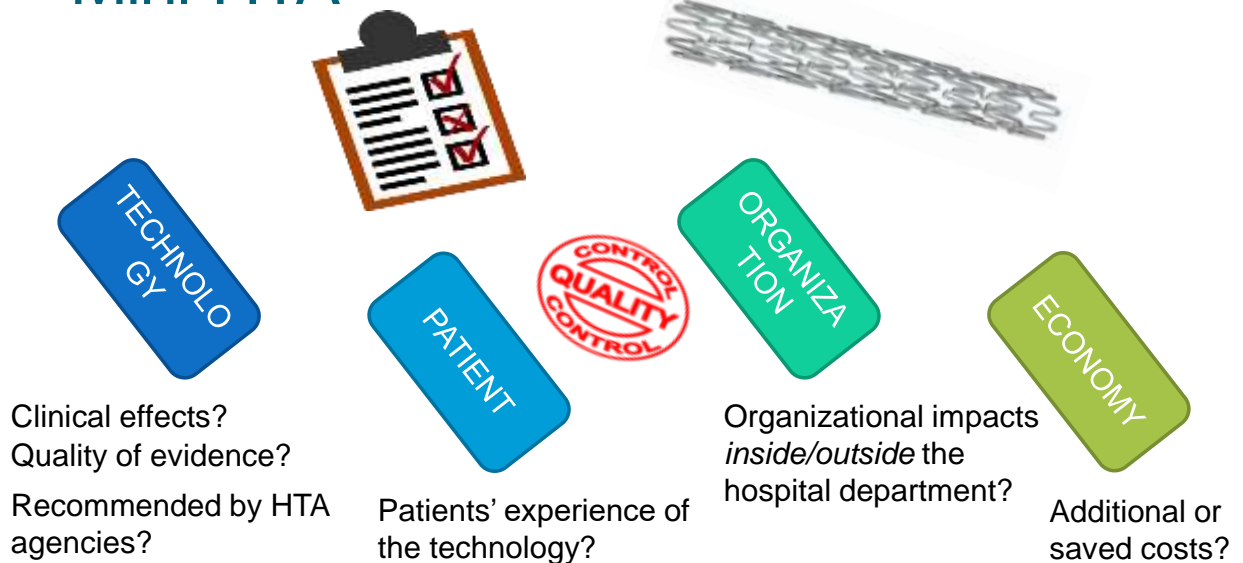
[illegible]

TECHNOLOGY

PATIENT

CONTROL QUALITY CONTROL

ORGANIZATION

ECONOMY

Clinical effects?
Quality of evidence?

Recommended by HTA agencies?

Patients' experience of the technology?

Organizational impacts *inside/outside* the hospital department?

Additional or saved costs?